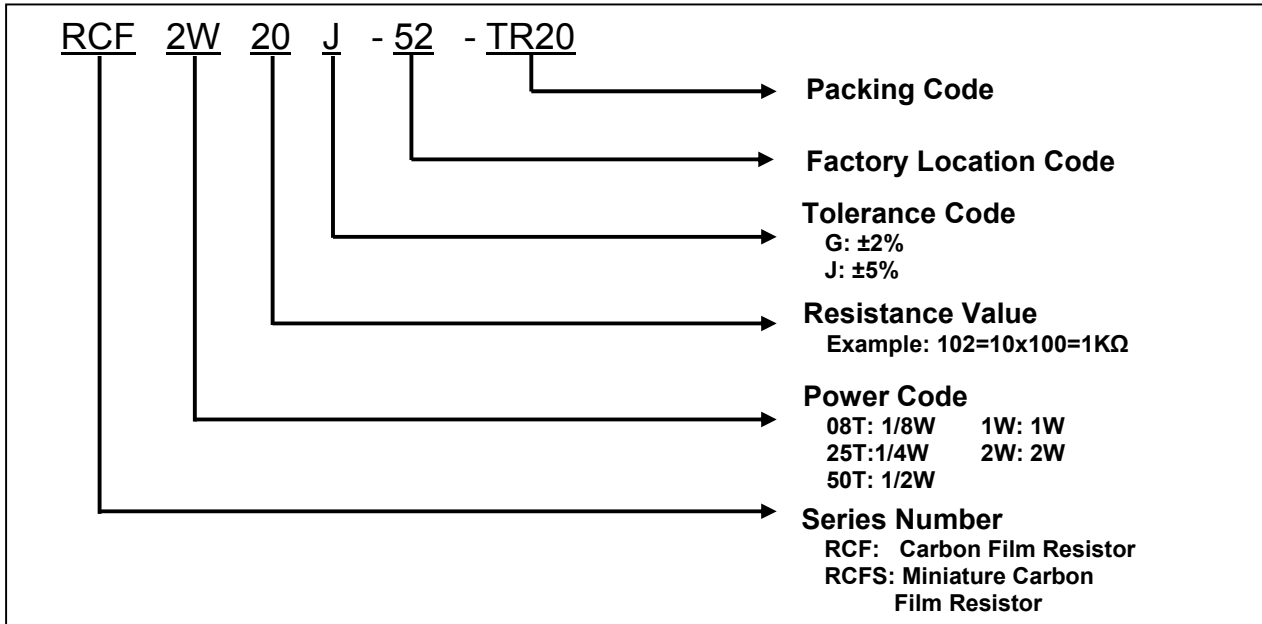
RCF 2W 20 J - 52 - TR20

Packing Code

Factory Location Code

Tolerance Code
G: ±2%
J: ±5%

Resistance Value
Example: 102=10x100=1KΩ

Power Code
08T: 1/8W 1W: 1W
25T:1/4W 2W: 2W
50T: 1/2W

Series Number
RCF: Carbon Film Resistor
RCFS: Miniature Carbon Film Resistor